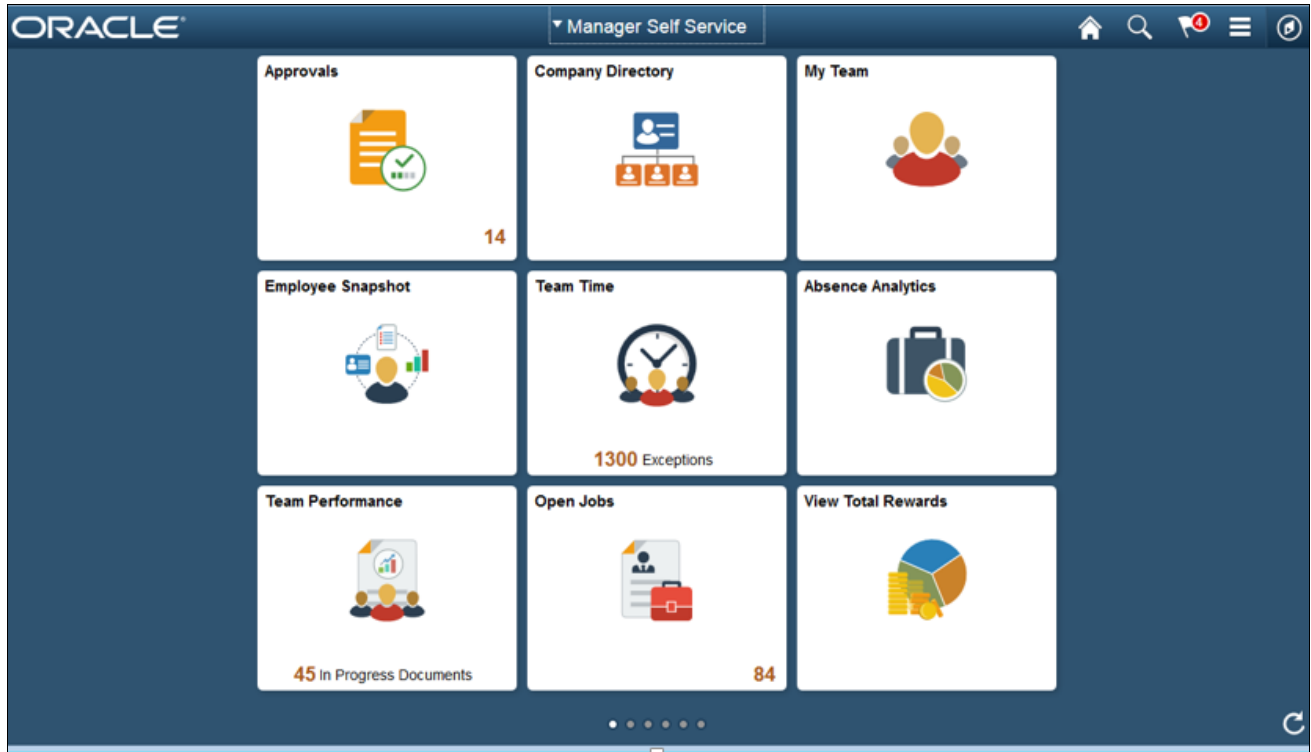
ORACLE

▼ Manager Self Service

4

Approvals

14

Company Directory

My Team

Employee Snapshot

Team Time

1300 Exceptions

Absence Analytics

Team Performance

45 In Progress Documents

Open Jobs

84

View Total Rewards